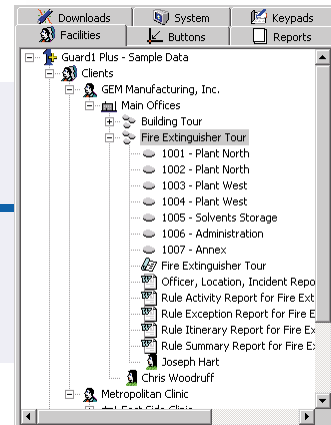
Downloads
System
Keypads
Facilities
Buttons
Reports

Guard1 Plus - Sample Data
Clients
GEM Manufacturing, Inc.
Main Offices
Building Tour
Fire Extinguisher Tour
1001 - Plant North
1002 - Plant North
1003 - Plant West
1004 - Plant West
1005 - Solvents Storage
1006 - Administration
1007 - Annex
Fire Extinguisher Tour
Officer, Location, Incident Repo
Rule Activity Report for Fire Ext
Rule Exception Report for Fire E
Rule Itinerary Report for Fire Ex
Rule Summary Report for Fire E
Joseph Hart
Chris Woodruff
Metropolitan Clinic
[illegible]